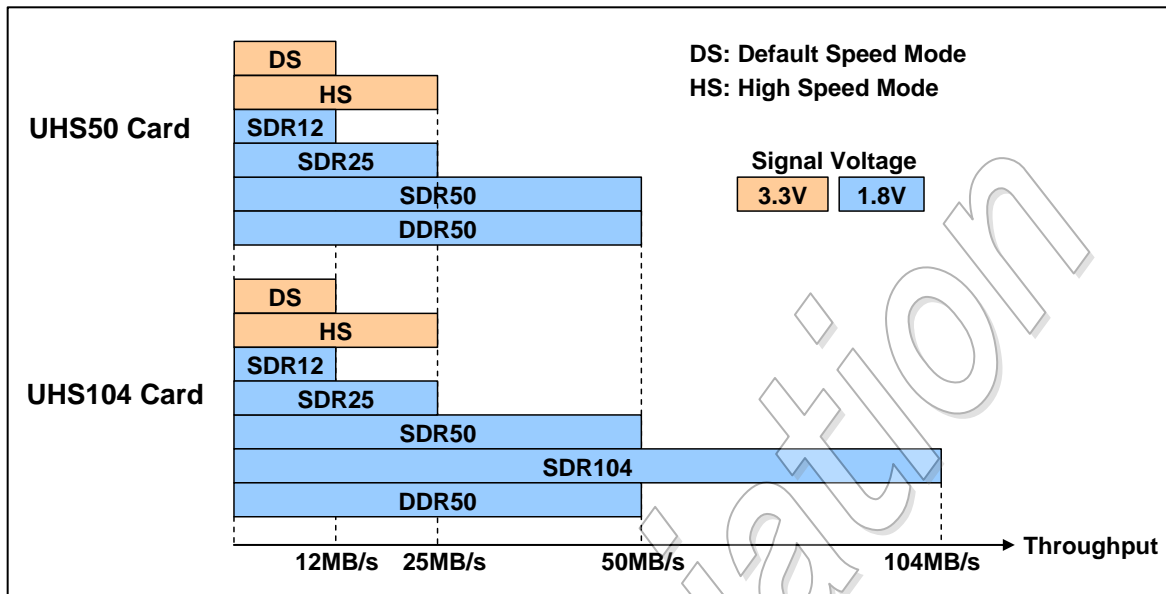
DS: Default Speed Mode
HS: High Speed Mode

UHS50 Card

DS
HS
SDR12
SDR25
SDR50
DDR50

Signal Voltage
3.3V 1.8V

UHS104 Card

DS
HS
SDR12
SDR25
SDR50
SDR104
DDR50

12MB/s 25MB/s 50MB/s 104MB/s Throughput

ation